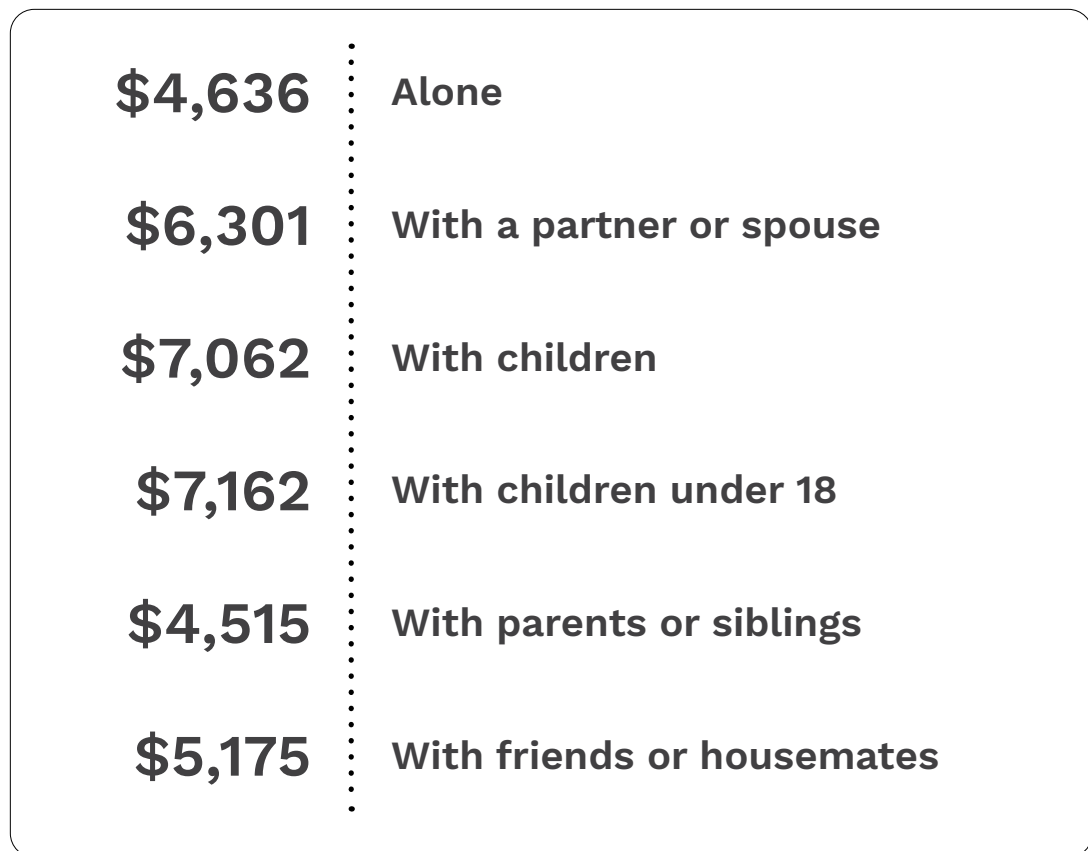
| | |
|---|---|
| \$4,636 | Alone |
| \$6,301 | With a partner or spouse |
| \$7,062 | With children |
| \$7,162 | With children under 18 |
| \$4,515 | With parents or siblings |
| \$5,175 | With friends or housemates |